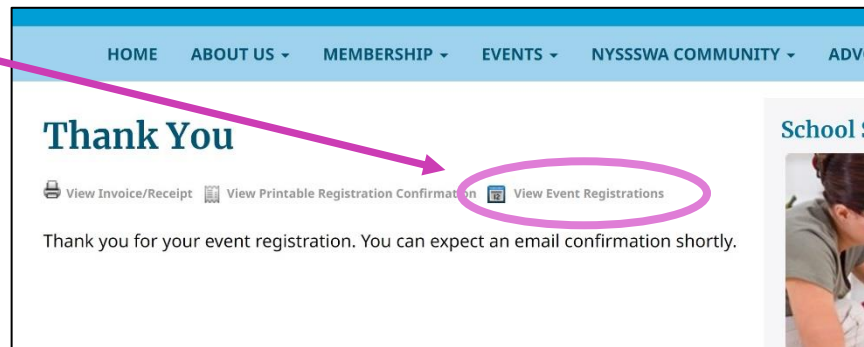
HOME ABOUT US ▾ MEMBERSHIP ▾ EVENTS ▾ NYSSSWA COMMUNITY ▾ ADV

Thank You

View Invoice/Receipt View Printable Registration Confirmation View Event Registrations

Thank you for your event registration. You can expect an email confirmation shortly.

School S